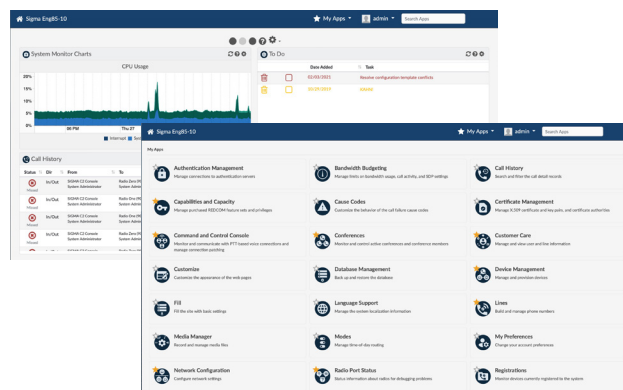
Sigma Eng85-10

My Apps

admin

Search Apps

System Monitor Charts

CPU Usage

20%

15%

10%

5%

0%

Thu 27

Interrupt

Call History

Status

Dir

From

To

Missed

In/Out

SIGMA C2 Console System Administrator

Radio Zone System Admin

Missed

In/Out

SIGMA C2 Console System Administrator

Radio Zone System Admin

Missed

In/Out

SIGMA C2 Console System Administrator

Radio Zone System Admin

Missed

In/Out

SIGMA C2 Console System Administrator

Radio Zone System Admin

To Do

Date Added

Task

02/03/2021

Resolve configuration template conflicts

10/25/2021

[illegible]

Sigma Eng85-10

My Apps

admin

Search Apps

My Apps

Authentication Management
Manage connections to authentication servers

Bandwidth Budgeting
Manage limits on bandwidth usage, call activity, and SDP settings

Call History
Search and filter the call detail records

Capabilities and Capacity
Manage purchased REDCOM feature sets and privileges

Cause Codes
Customize the behavior of the call failure cause codes

Certificate Management
Manage X.509 certificates and key pairs, and certificate authorities

Command and Control Console
Monitor and communicate with PTT-based voice connections and manage connection patching

Conferences
Monitor and control active conferences and conference members

Customer Care
Manage and view user and line information

Customize
Customize the appearance of the web pages

Database Management
Back up and restore the database

Device Management
Manage and provision devices

Fill
Fill the site with basic settings

Language Support
Manage the system localization information

Lines
Build and manage phone numbers

Media Manager
Record and manage media files

Modes
Manage time-of-day routing

My Preferences
Change your account preferences

Network Configuration
Configure network settings

Radio Port Status
Status information about radios for debugging problems

Registrations
Monitor devices currently registered to the system